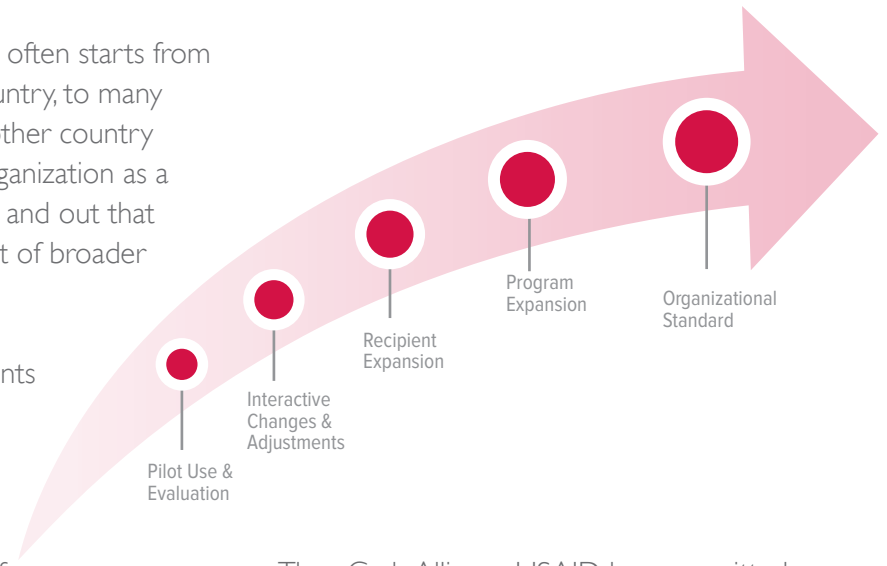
often starts from
ntry, to many
ther country
ganization as a
and out that
t of broader

nts

Pilot Use & Evaluation

Interactive Changes & Adjustments

Recipient Expansion

Program Expansion

Organizational Standard

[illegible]